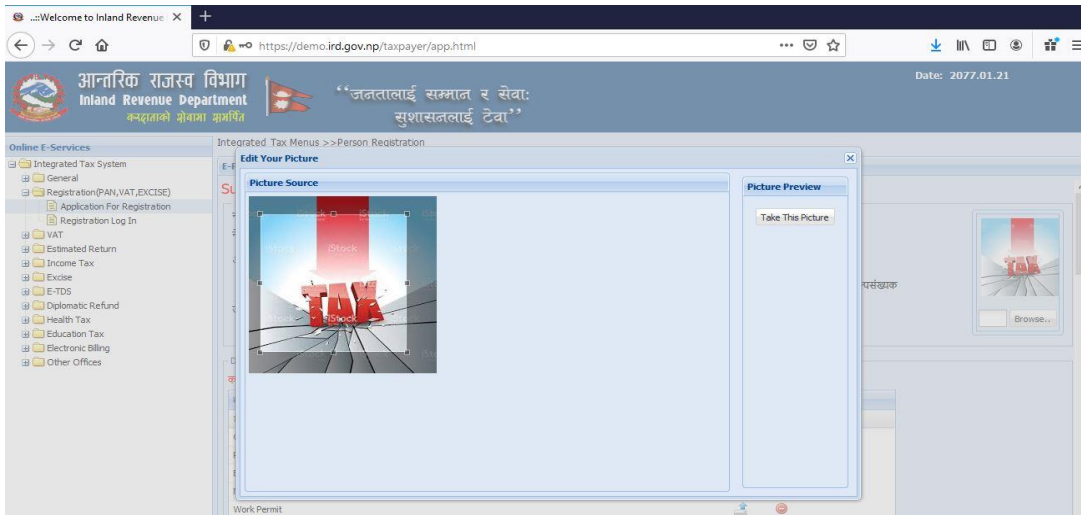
..::Welcome to Inland Revenue ×
+
https://demo.ird.gov.np/taxpayer/app.html

आन्तरिक राजस्व विभाग
Inland Revenue Department
करदाताको सेवामा समर्पित

"जनतालाई सम्मान र सेवा: सुशासनलाई टेवा"

Date: 2077.01.21

Online E-Services
Integrated Tax System
General
Registration(PAN,VAT,EXCISE)
Application For Registration
Registration Log In
VAT
Estimated Return
Income Tax
Excise
E-TDS
Diplomatic Refund
Health Tax
Education Tax
Electronic Billing
Other Offices

Integrated Tax Menus >>Person Registration

Edit Your Picture
Picture Source
Picture Preview
Take This Picture

iStock
TAX

पसंख्यक
Browse...

Work Permit